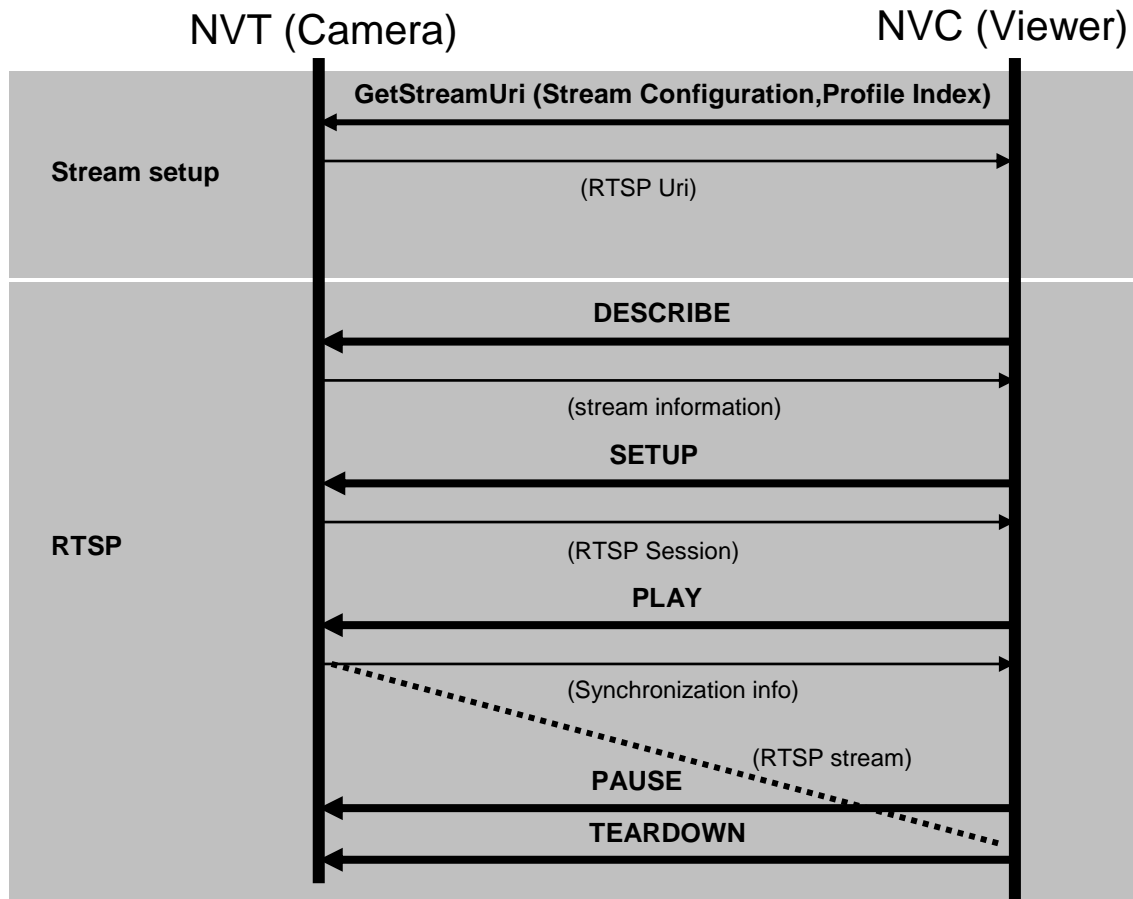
NVT (Camera)

NVC (Viewer)

GetStreamUri (Stream Configuration,Profile Index)

Stream setup

(RTSP Uri)

DESCRIBE

(stream information)

SETUP

RTSP

(RTSP Session)

PLAY

(Synchronization info)

(RTSP stream)

PAUSE

TEARDOWN